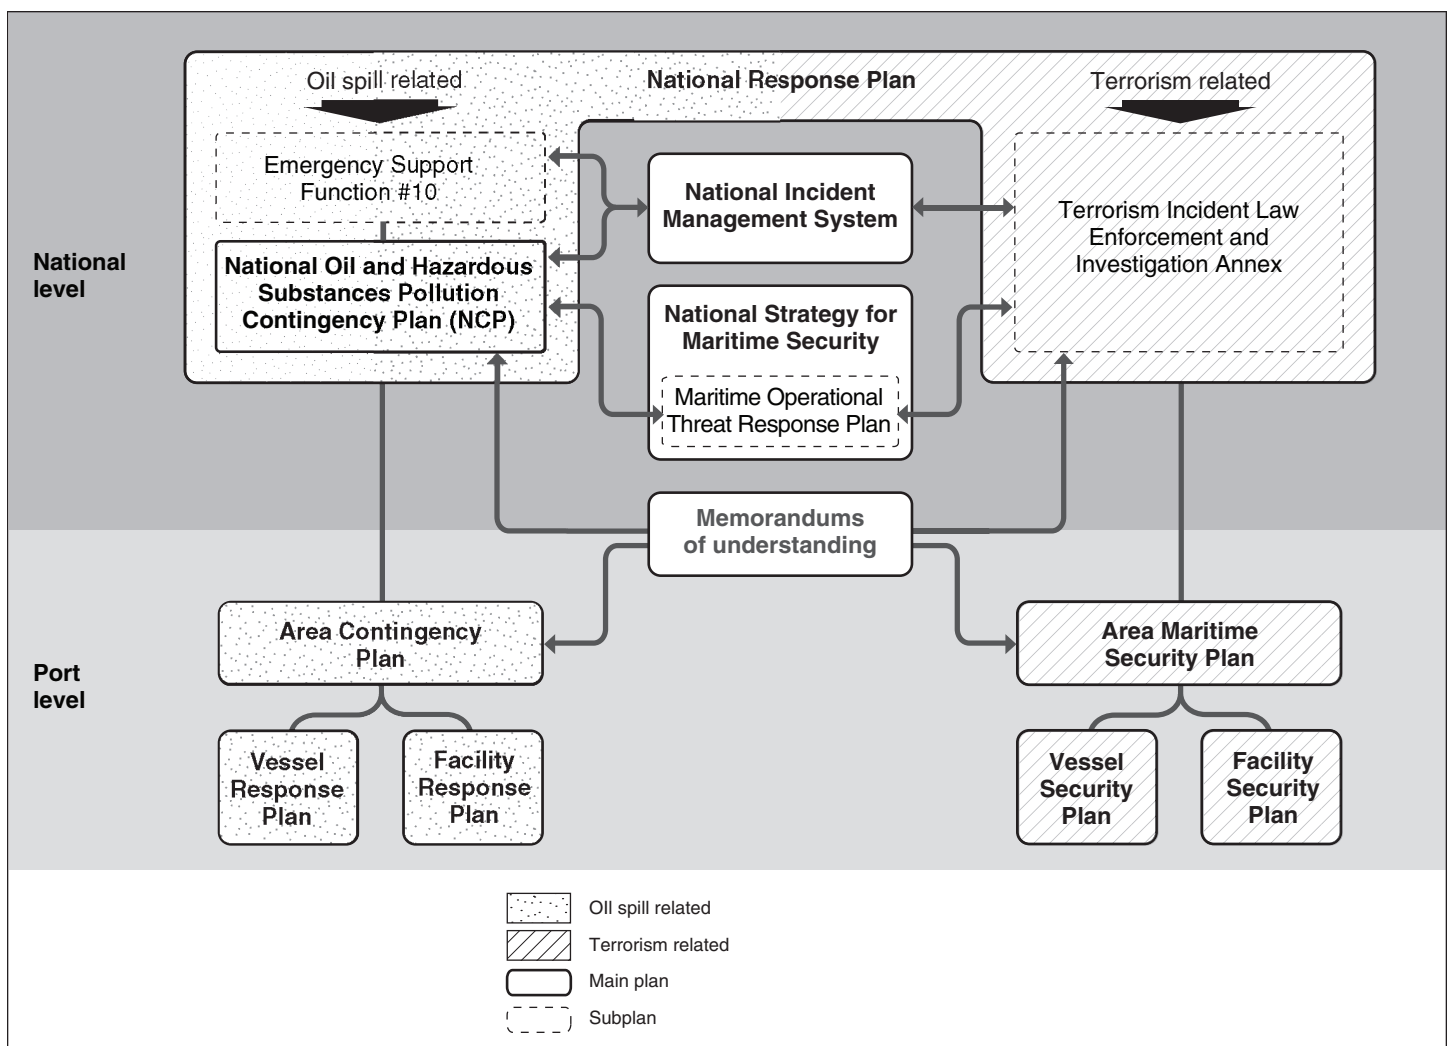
Oil spill related

National Response Plan

Terrorism related

National level

Emergency Support Function #10

National Oil and Hazardous Substances Pollution Contingency Plan (NCP)

National Incident Management System

National Strategy for Maritime Security

Maritime Operational Threat Response Plan

Terrorism Incident Law Enforcement and Investigation Annex

Memorandums of understanding

Port level

Area Contingency Plan

Vessel Response Plan

Facility Response Plan

Area Maritime Security Plan

Vessel Security Plan

Facility Security Plan

Oil spill related

Terrorism related

Main plan

Subplan